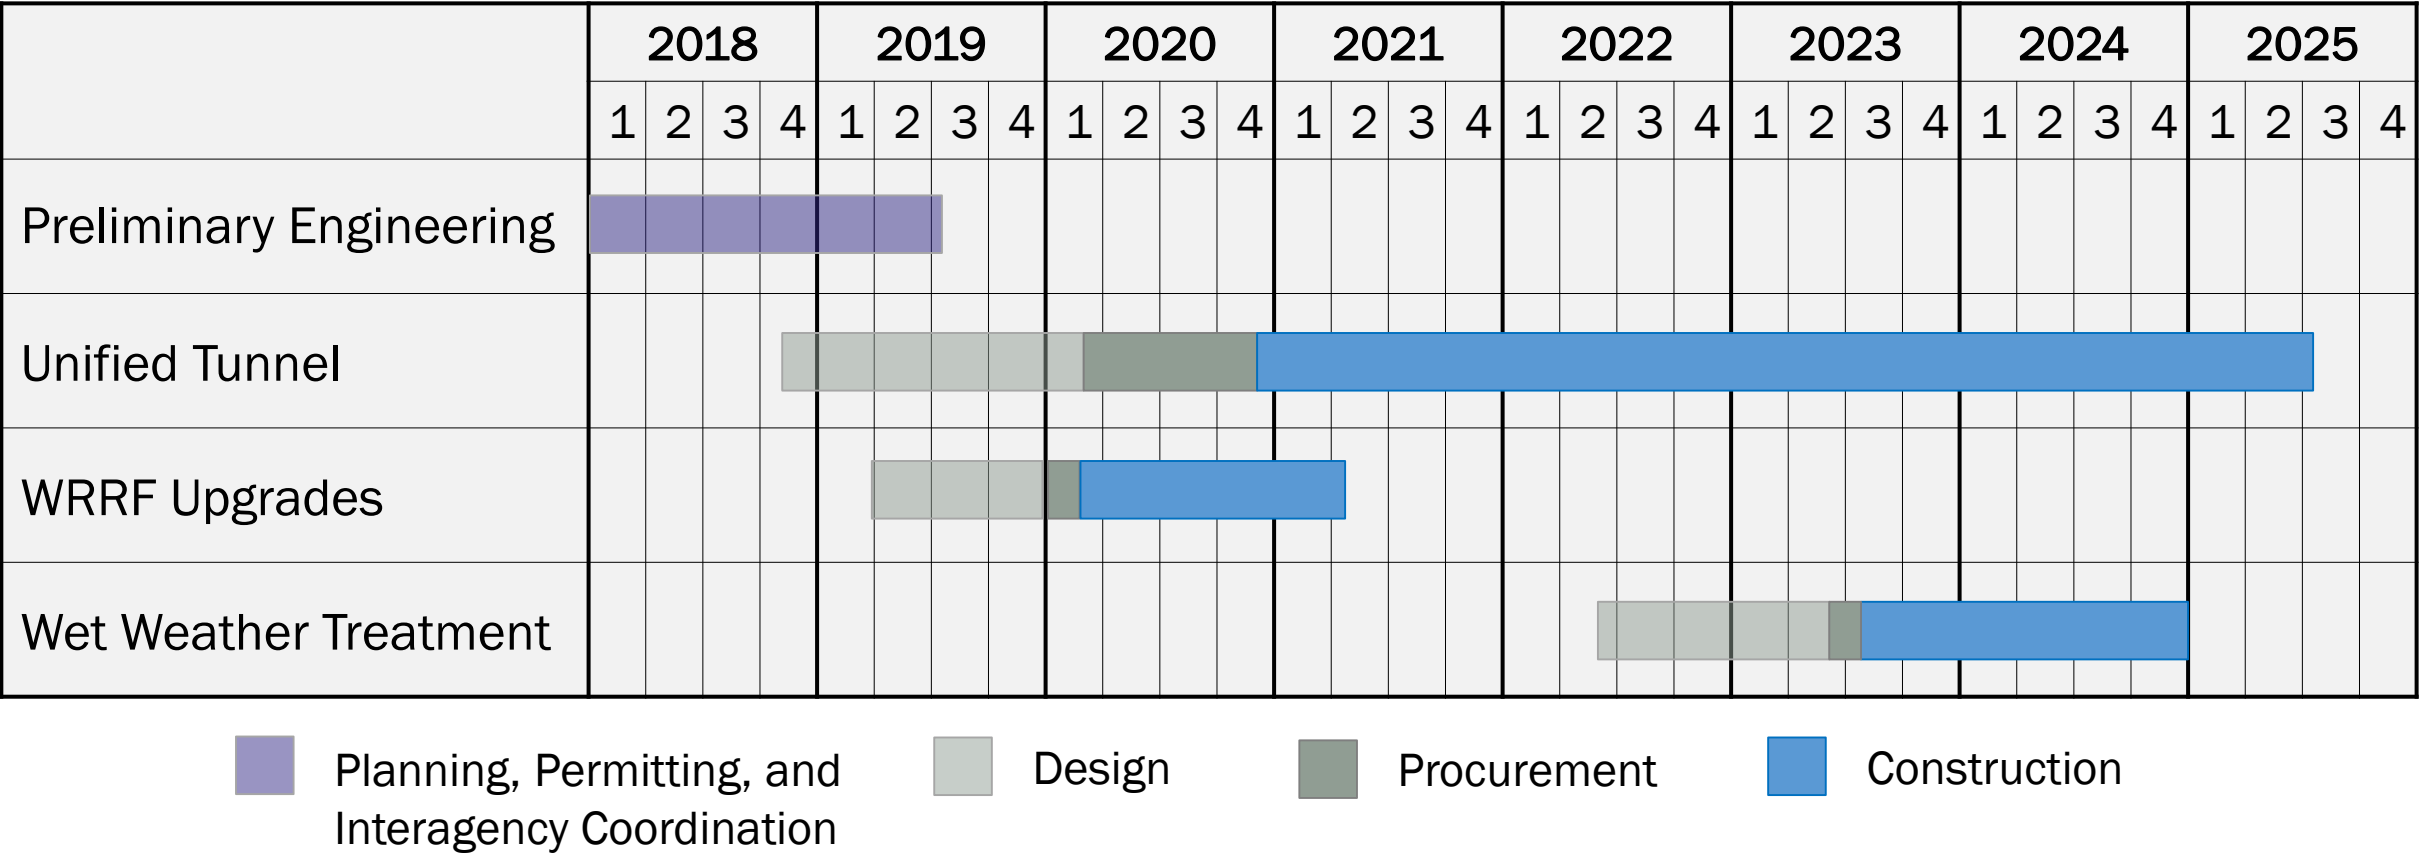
| | 2018 | | | | 2019 | | | | 2020 | | | | 2021 | | | | 2022 | | | | 2023 | | | | 2024 | | | | 2025 | | | |
|---|---|---|---|---|---|---|---|---|---|---|---|---|---|---|---|---|---|---|---|---|---|---|---|---|---|---|---|---|---|---|---|---|
| | 1 | 2 | 3 | 4 | 1 | 2 | 3 | 4 | 1 | 2 | 3 | 4 | 1 | 2 | 3 | 4 | 1 | 2 | 3 | 4 | 1 | 2 | 3 | 4 | 1 | 2 | 3 | 4 | 1 | 2 | 3 | 4 |
| Preliminary Engineering | | | | | | | | | | | | | | | | | | | | | | | | | | | | | | | | |
| Unified Tunnel | | | | | | | | | | | | | | | | | | | | | | | | | | | | | | | | |
| WRRF Upgrades | | | | | | | | | | | | | | | | | | | | | | | | | | | | | | | | |
| Wet Weather Treatment | | | | | | | | | | | | | | | | | | | | | | | | | | | | | | | | |

Planning, Permitting, and Interagency Coordination
Design
Procurement
Construction